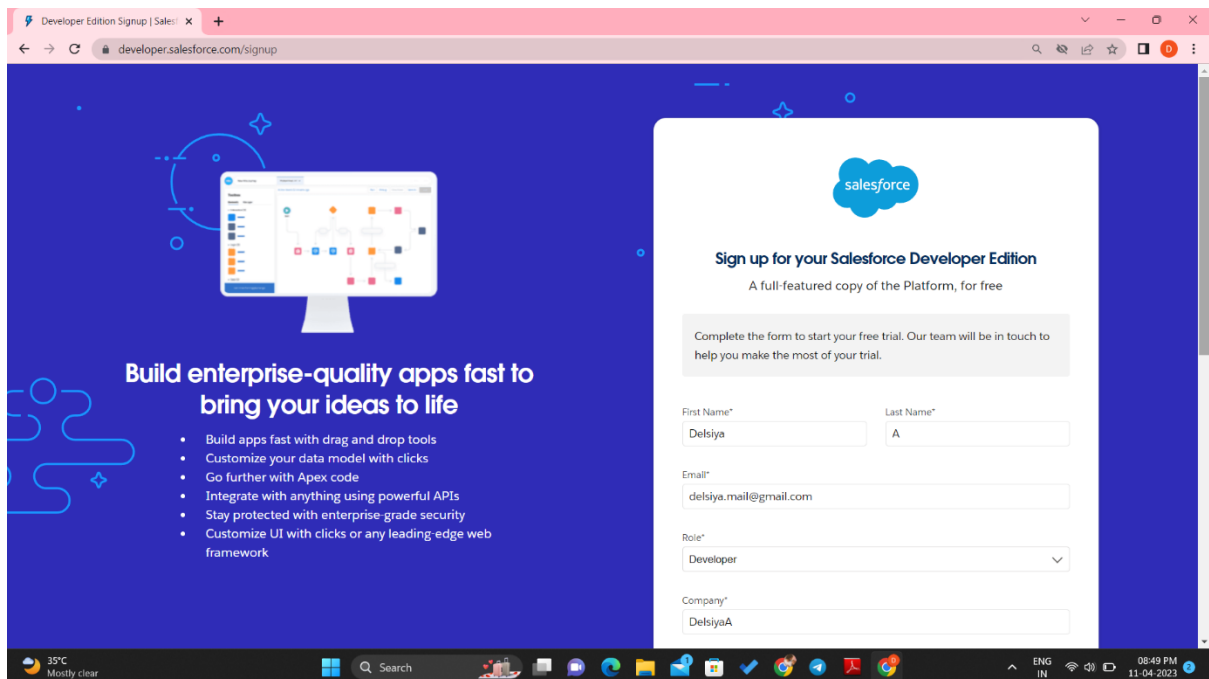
Developer Edition Signup | Sales

developer.salesforce.com/signup

Build enterprise-quality apps fast to bring your ideas to life

- Build apps fast with drag and drop tools
- Customize your data model with clicks
- Go further with Apex code
- Integrate with anything using powerful APIs
- Stay protected with enterprise-grade security
- Customize UI with clicks or any leading-edge web framework

salesforce

Sign up for your Salesforce Developer Edition

A full-featured copy of the Platform, for free

Complete the form to start your free trial. Our team will be in touch to help you make the most of your trial.

First Name*
Delsiya

Last Name*
A

Email*
delsiya.mail@gmail.com

Role*
Developer

Company*
DelsiyaA

35°C
Mostly clear

Search

ENG
IN

08:49 PM
11-04-2023